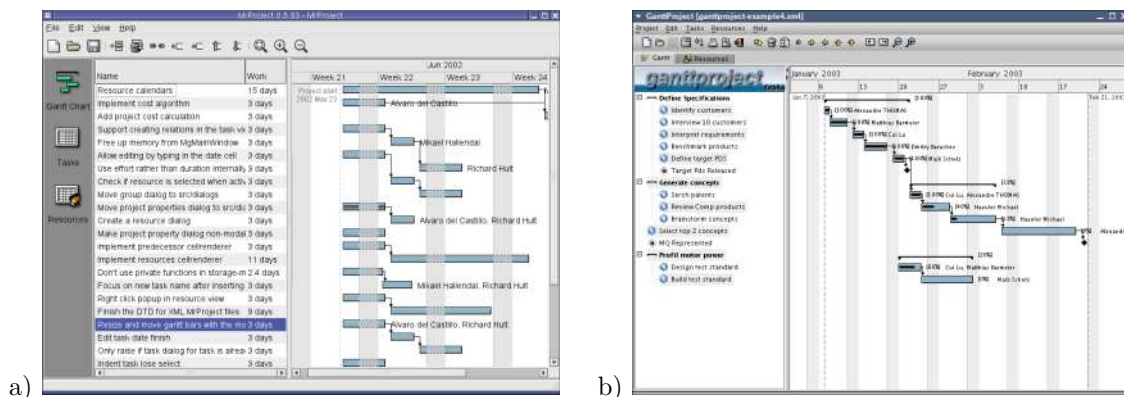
a)

MrProject 0.5.93 - MrProject

File Edit View Help

Gantt Chart

Tasks

Resources

| Name | Work |
|---|---|
| Resource calendars | 15 days |
| Implement cost algorithm | 3 days |
| Add project cost calculation | 3 days |
| Support creating relations in the task vi | 3 days |
| Free up memory from MgMainWindow | 3 days |
| Allow editing by typing in the date cell | 3 days |
| Use effort rather than duration internally | 3 days |
| Check if resource is selected when activ | 3 days |
| Move group dialog to src/dialogs | 3 days |
| Move project properties dialog to src/dia | 3 days |
| Create a resource dialog | 3 days |
| Make project property dialog non-modal | 3 days |
| Implement predecessor cellrenderer | 3 days |
| Implement resources cellrenderer | 11 days |
| Don't use private functions in storage-m | 2.4 days |
| Focus on new task name after inserting | 3 days |
| Right click popup in resource view | 3 days |
| Finish the DTD for XML MrProject files | 9 days |
| Resize and move gantt bars with the mo | 3 days |
| Edit task date finish | 3 days |
| Only raise if task dialog for task is alrea | 3 days |
| Indent task lose select | 3 days |

Jun 2002

Week 21 Week 22 Week 23 Week 24

Project start 2002 May 23

Alvaro del Castillo

Mikael Hallendal

Richard Hult

Alvaro del Castillo, Richard Hult

Mikael Hallendal, Richard Hult

Alvaro del Castillo, Richard Hult

b)

GanttProject [ganttproject-example4.xml]

Project Edit Tasks Resources Help

Gantt Resources

ganttproject

January 2003 February 2003

6 13 20 27 3 10 17 24

Jan 7, 2003 Feb 21, 2003

Define Specifications

Identify customers

Interview 10 customers

Interpret requirements

Benchmark products

Define target PDS

Target Pds Released

Generate concepts

Search patents

Review Comp products

Brainstorm concepts

Select top 2 concepts

MQ Represented

Profil motor power

Design test standard

Build test standard

(100%) Alexandre Thiébaut

Mathias Barmeier

Cui Lu

Dmitry Barachev

Maik Schulz

Cui Lu, Alexandre Thiébaut

Maurice Michael

Maurice Michael

Alexandre

Cui Lu, Mathias Barmeier

Maik Schulz